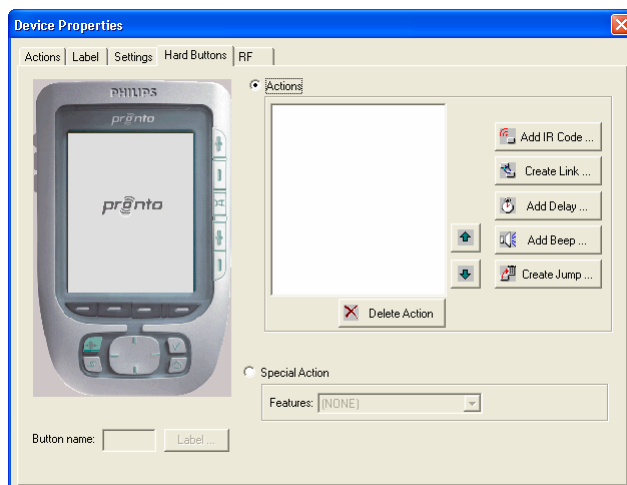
Device Properties

Actions | Label | Settings | Hard Buttons | RF

PHILIPS
pronto
pronto

Actions

Add IR Code ...
Create Link ...
Add Delay ...
Add Beep ...
Create Jump ...

Delete Action

Special Action

Features: (NONE)

Button name: Label ...